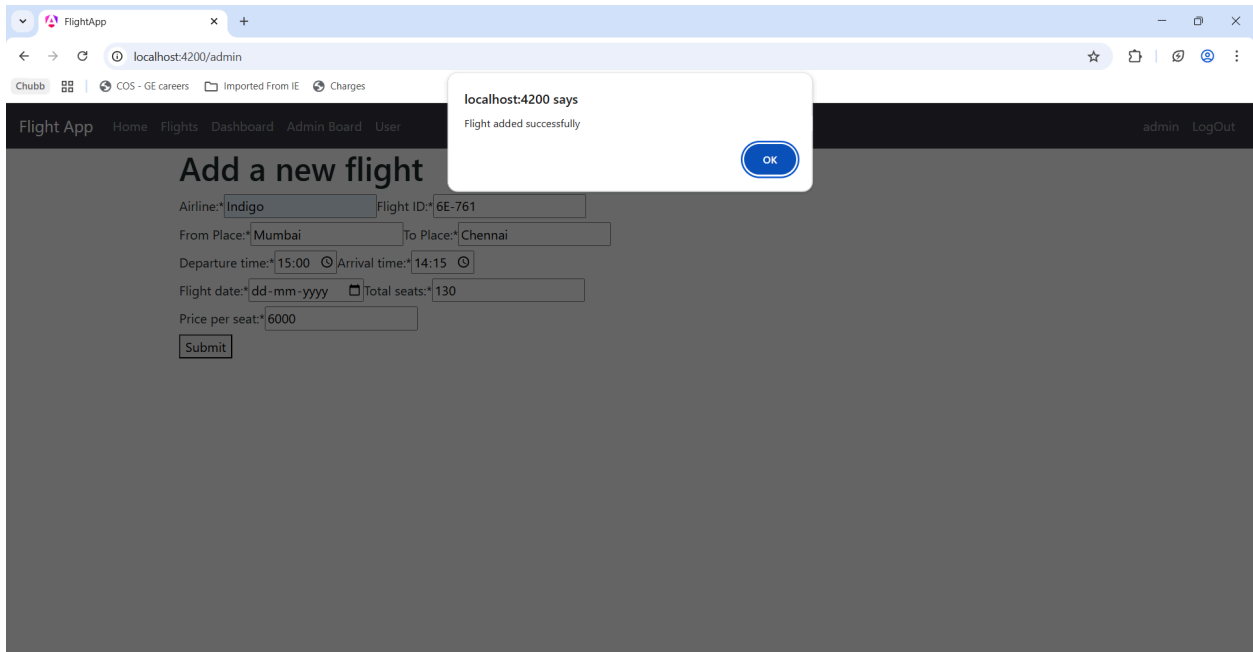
FlightApp

localhost:4200/admin

Chubb | COS - GE careers | Imported From IE | Charges

Flight App Home Flights Dashboard Admin Board User

admin LogOut

localhost:4200 says

Flight added successfully

OK

Add a new flight

Airline:* Indigo Flight ID:* 6E-761

From Place:* Mumbai To Place:* Chennai

Departure time:* 15:00 Arrival time:* 14:15

Flight date:* dd-mm-yyyy Total seats:* 130

Price per seat:* 6000

Submit